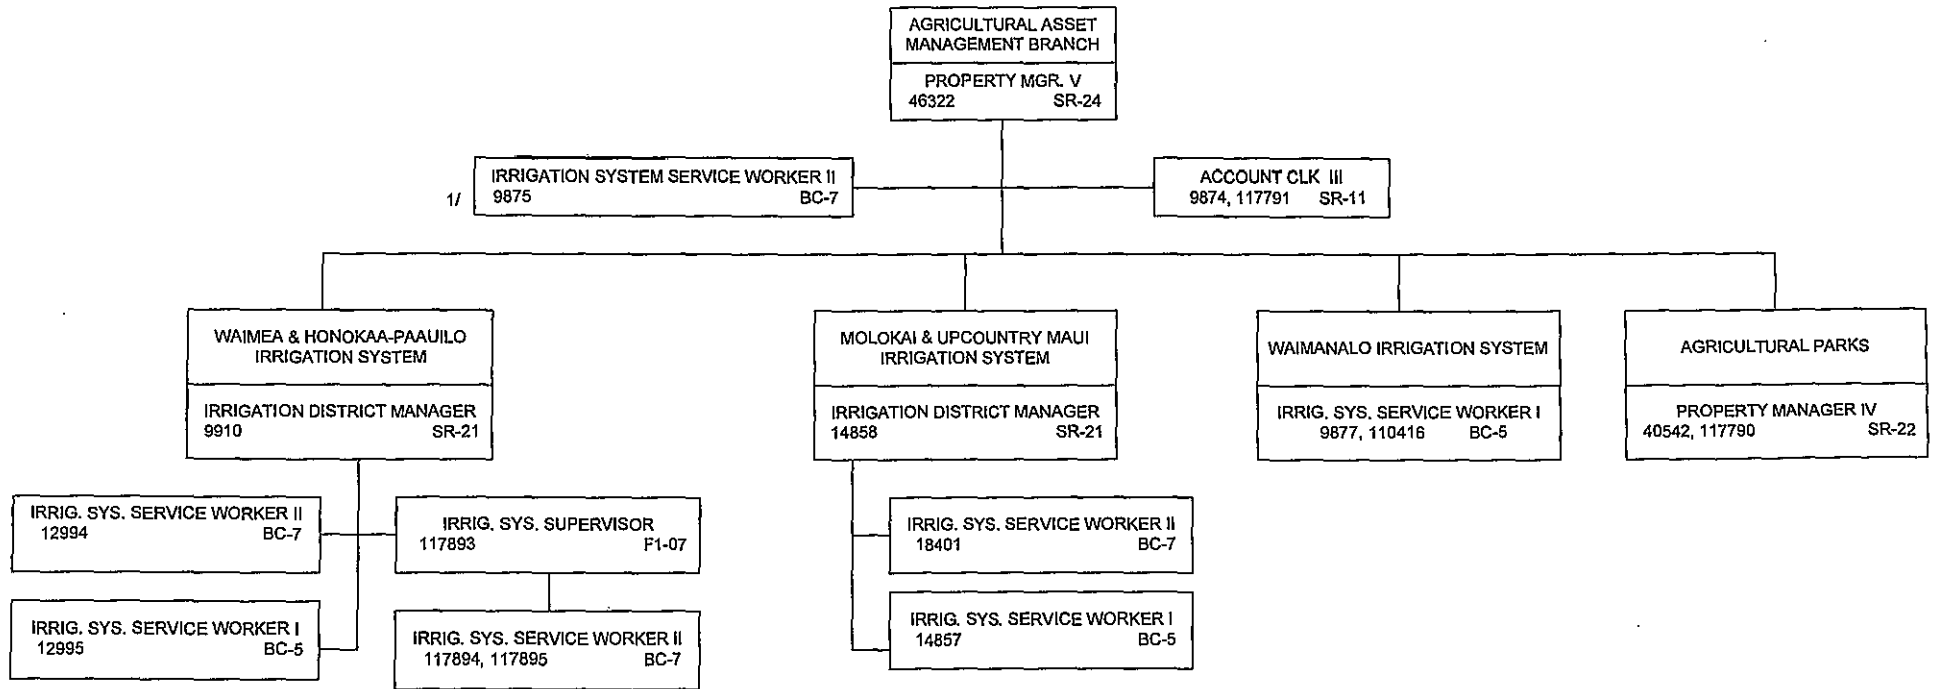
AGRICULTURAL ASSET MANAGEMENT BRANCH

PROPERTY MGR. V
46322 SR-24

1/ IRRIGATION SYSTEM SERVICE WORKER II
9875 BC-7

ACCOUNT CLK III
9874, 117791 SR-11

WAIMEA & HONOKAA-PAAUILO IRRIGATION SYSTEM

IRRIGATION DISTRICT MANAGER
9910 SR-21

IRRIG. SYS. SERVICE WORKER II
12994 BC-7

IRRIG. SYS. SERVICE WORKER I
12995 BC-5

IRRIG. SYS. SUPERVISOR
117893 F1-07

IRRIG. SYS. SERVICE WORKER II
117894, 117895 BC-7

MOLOKAI & UPCOUNTRY MAUI IRRIGATION SYSTEM

IRRIGATION DISTRICT MANAGER
14858 SR-21

IRRIG. SYS. SERVICE WORKER II
18401 BC-7

IRRIG. SYS. SERVICE WORKER I
14857 BC-5

WAIMANALO IRRIGATION SYSTEM

IRRIG. SYS. SERVICE WORKER I
9877, 110416 BC-5

AGRICULTURAL PARKS

PROPERTY MANAGER IV
40542, 117790 SR-22